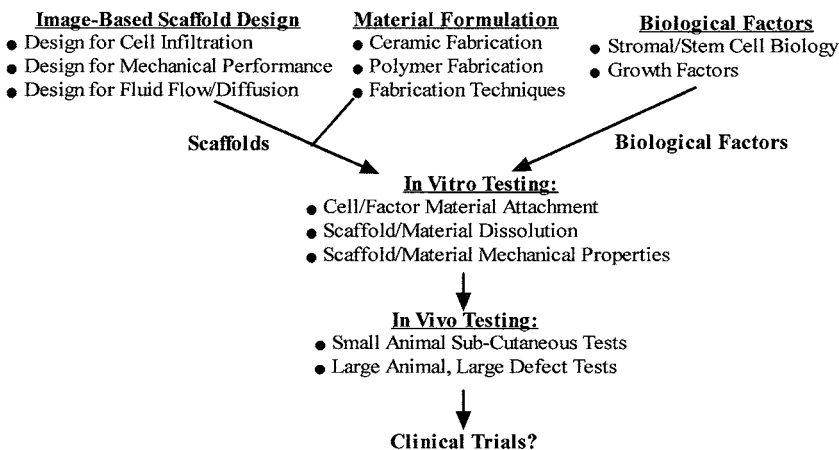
Image-Based Scaffold Design
- Design for Cell Infiltration
- Design for Mechanical Performance
- Design for Fluid Flow/Diffusion

Material Formulation
- Ceramic Fabrication
- Polymer Fabrication
- Fabrication Techniques

Biological Factors
- Stromal/Stem Cell Biology
- Growth Factors

Scaffolds

Biological Factors

In Vitro Testing:
- Cell/Factor Material Attachment
- Scaffold/Material Dissolution
- Scaffold/Material Mechanical Properties

In Vivo Testing:
- Small Animal Sub-Cutaneous Tests
- Large Animal, Large Defect Tests

Clinical Trials?